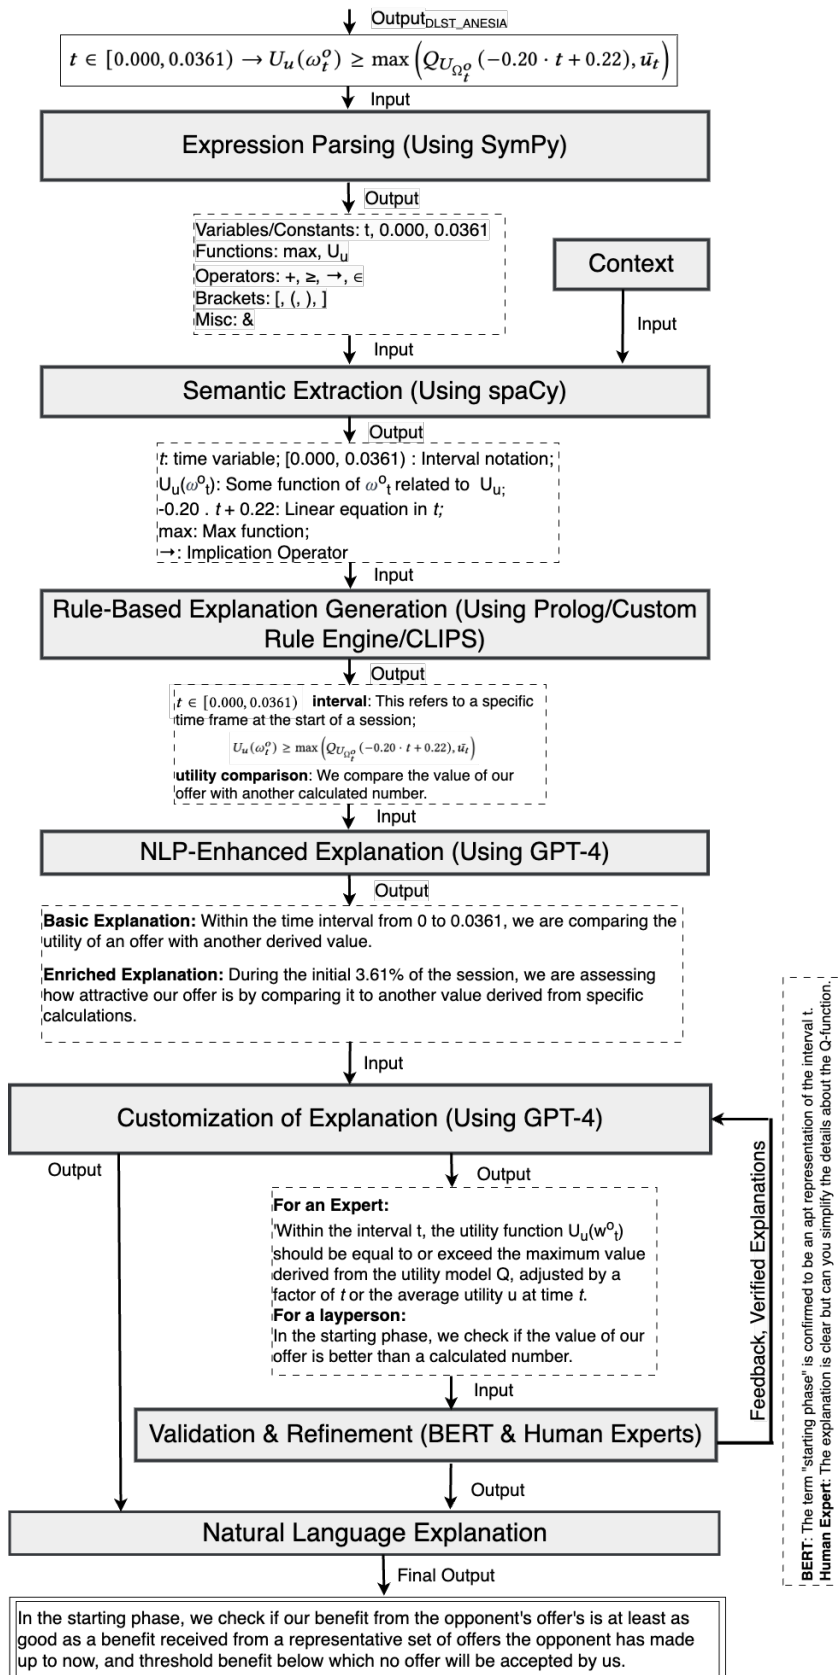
Output$_{DLST\_ANESIA}$

$t \in [0.000, 0.0361) \rightarrow U_u(\omega_t^o) \geq \max\left(Q_{U_{\Omega_t^o}}(-0.20 \cdot t + 0.22), \bar{u_t}\right)$

Input

Expression Parsing (Using SymPy)

Output

Variables/Constants: t, 0.000, 0.0361
Functions: max, $U_u$
Operators: +, ≥, →, ∈
Brackets: [, (, ), ]
Misc: &

Context

Input

Input

Semantic Extraction (Using spaCy)

Output

t: time variable; [0.000, 0.0361) : Interval notation;
$U_u(\omega^o{}_t)$: Some function of $\omega^o{}_t$ related to $U_u$;
-0.20 . t + 0.22: Linear equation in t;
max: Max function;
→: Implication Operator

Input

Rule-Based Explanation Generation (Using Prolog/Custom Rule Engine/CLIPS)

Output

$t \in [0.000, 0.0361)$ **interval**: This refers to a specific time frame at the start of a session;
$U_u(\omega_t^o) \geq \max\left(Q_{U_{\Omega_t^o}}(-0.20 \cdot t + 0.22), \bar{u_t}\right)$
**utility comparison**: We compare the value of our offer with another calculated number.

Input

NLP-Enhanced Explanation (Using GPT-4)

Output

**Basic Explanation:** Within the time interval from 0 to 0.0361, we are comparing the utility of an offer with another derived value.

**Enriched Explanation:** During the initial 3.61% of the session, we are assessing how attractive our offer is by comparing it to another value derived from specific calculations.

Input

Customization of Explanation (Using GPT-4)

Output

Output

**For an Expert:**
Within the interval t, the utility function $U_u(w^o{}_t)$ should be equal to or exceed the maximum value derived from the utility model Q, adjusted by a factor of t or the average utility u at time t.
**For a layperson:**
In the starting phase, we check if the value of our offer is better than a calculated number.

Input

Validation & Refinement (BERT & Human Experts)

Feedback, Verified Explanations

**BERT**: The term "starting phase" is confirmed to be an apt representation of the interval t.
**Human Expert**: The explanation is clear but can you simplify the details about the Q-function.

Output

Natural Language Explanation

Final Output

In the starting phase, we check if our benefit from the opponent's offer's is at least as good as a benefit received from a representative set of offers the opponent has made up to now, and threshold benefit below which no offer will be accepted by us.